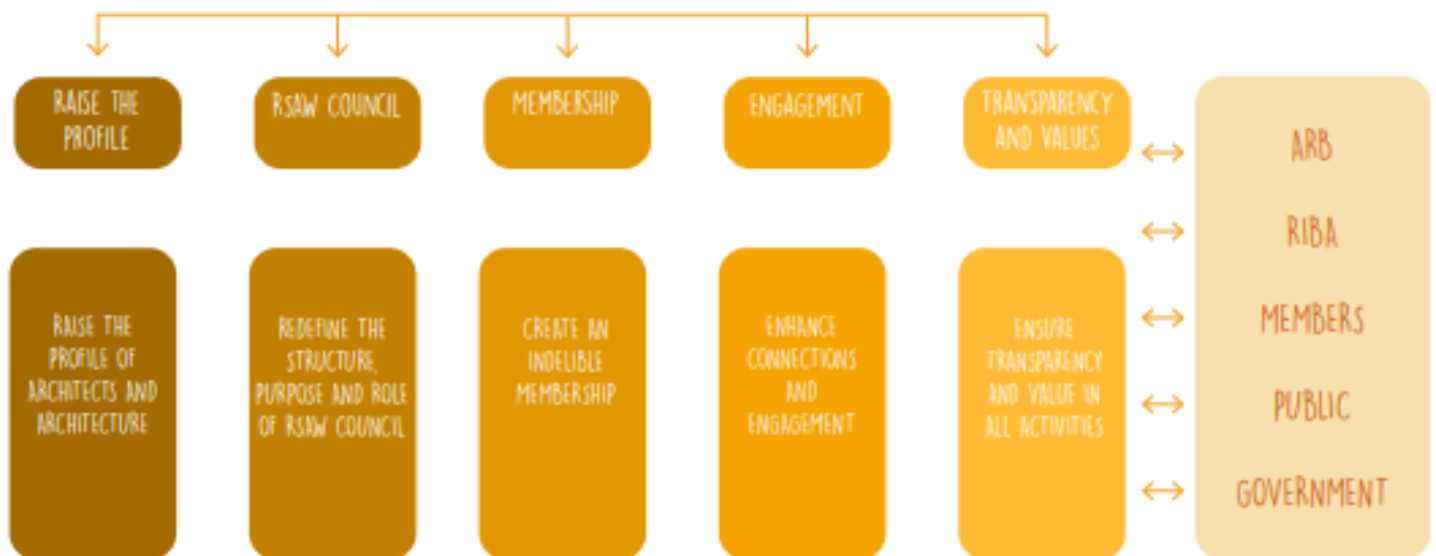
RAISE THE PROFILE

RSAW COUNCIL

MEMBERSHIP

ENGAGEMENT

TRANSPARENCY AND VALUES

RAISE THE PROFILE OF ARCHITECTS AND ARCHITECTURE

REDEFINE THE STRUCTURE, PURPOSE AND ROLE OF RSAW COUNCIL

CREATE AN INDELIBLE MEMBERSHIP

ENHANCE CONNECTIONS AND ENGAGEMENT

ENSURE TRANSPARENCY AND VALUE IN ALL ACTIVITIES

ARB

RIBA

MEMBERS

PUBLIC

GOVERNMENT